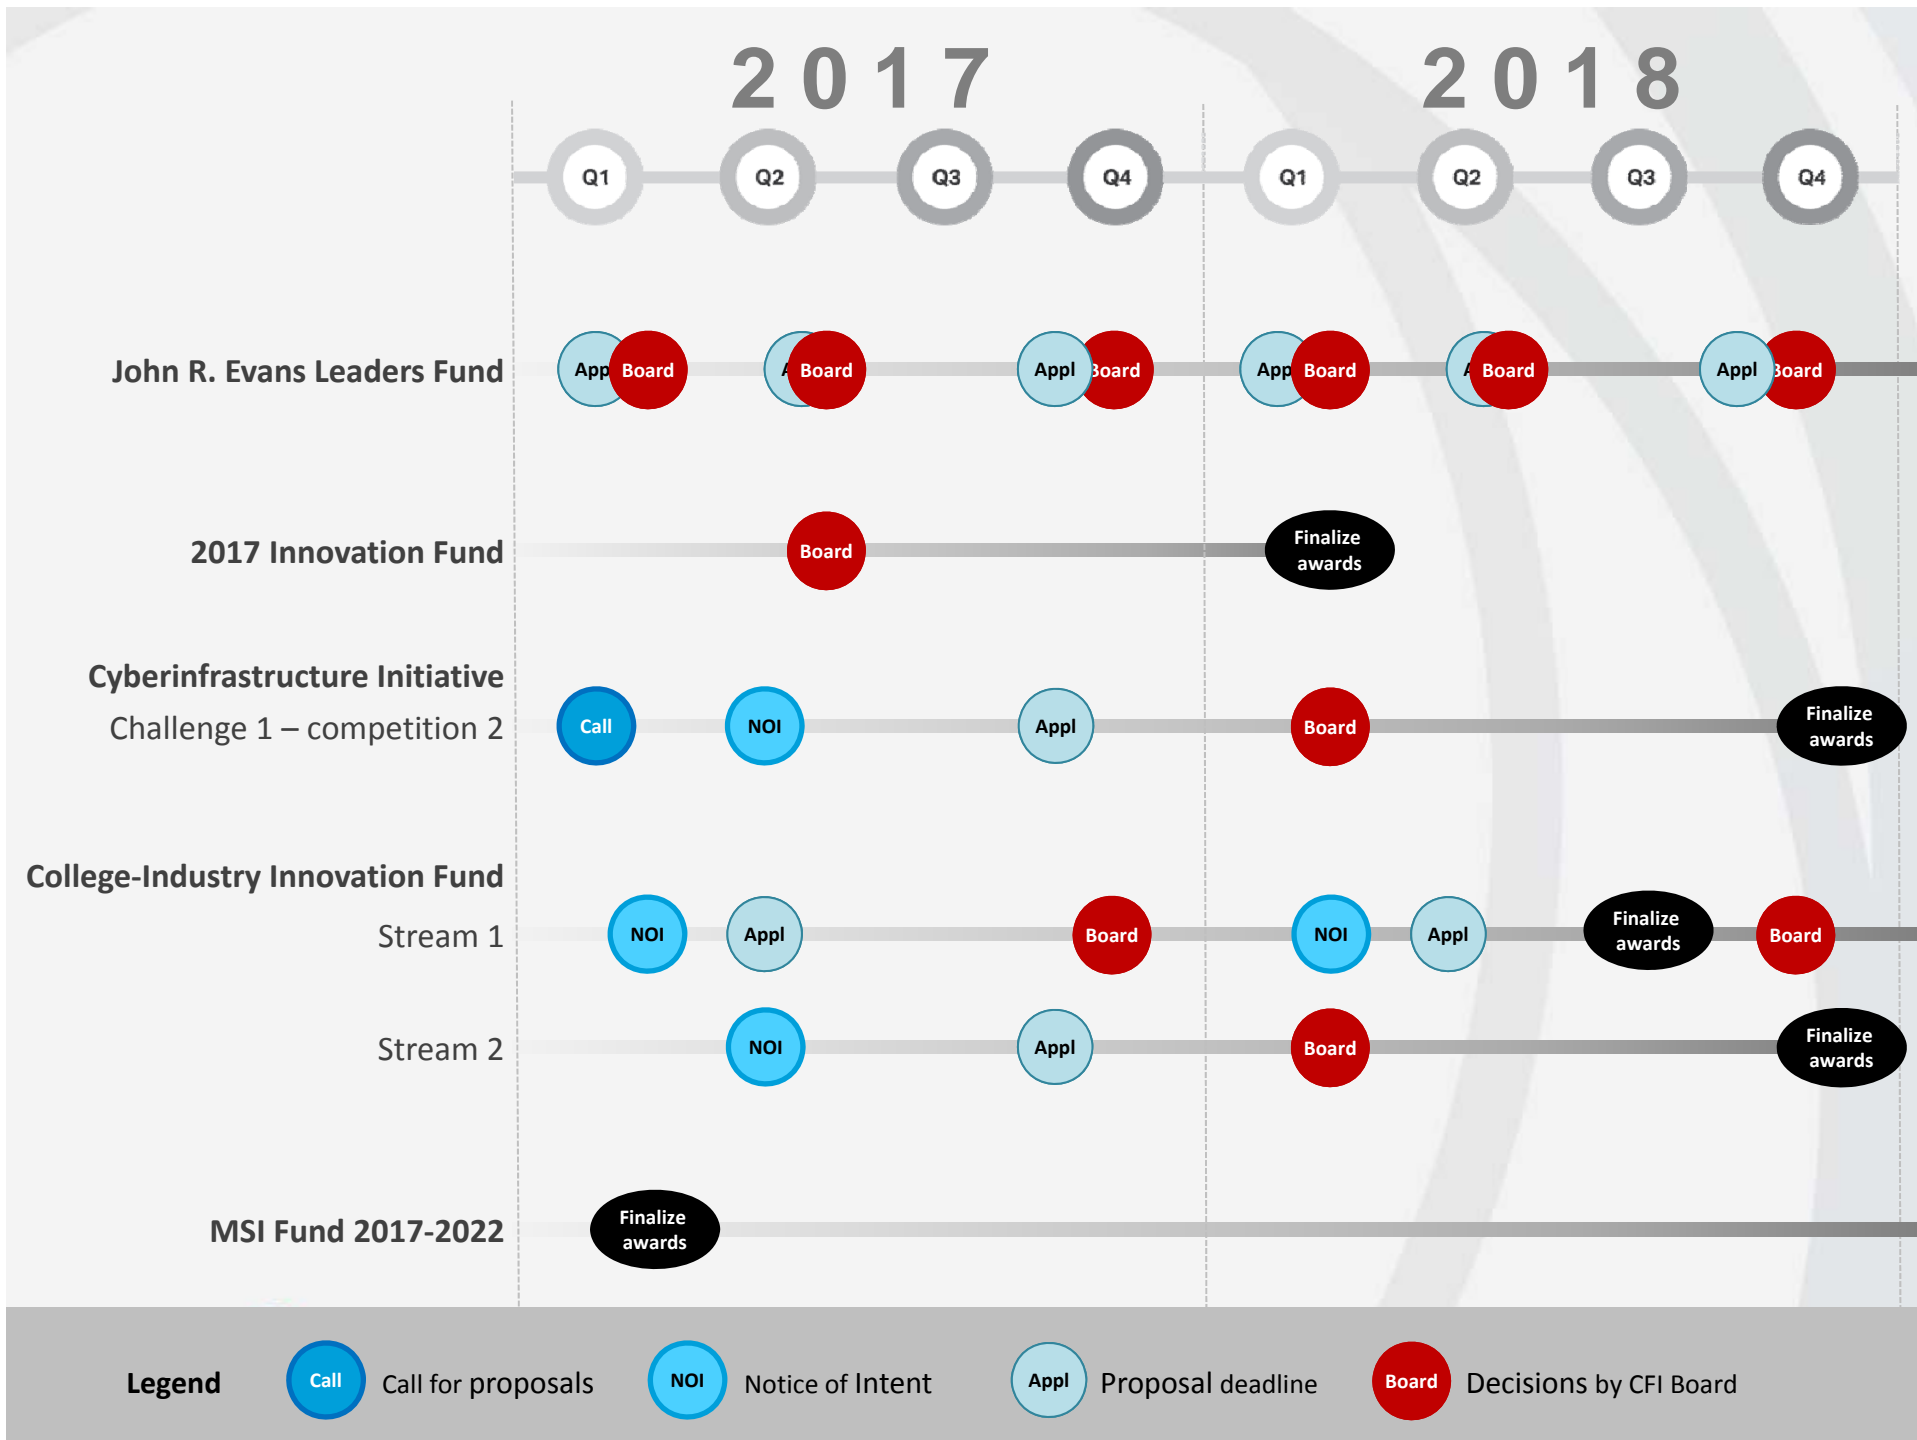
2017

2018

Q1 Q2 Q3 Q4 Q1 Q2 Q3 Q4

John R. Evans Leaders Fund
App Board A Board Appl Board App Board A Board Appl Board

2017 Innovation Fund
Board Finalize awards

Cyberinfrastructure Initiative
Challenge 1 – competition 2
Call NOI Appl Board Finalize awards

College-Industry Innovation Fund
Stream 1
NOI Appl Board NOI Appl Finalize awards Board

Stream 2
NOI Appl Board Finalize awards

MSI Fund 2017-2022
Finalize awards

Legend
Call Call for proposals
NOI Notice of Intent
Appl Proposal deadline
Board Decisions by CFI Board